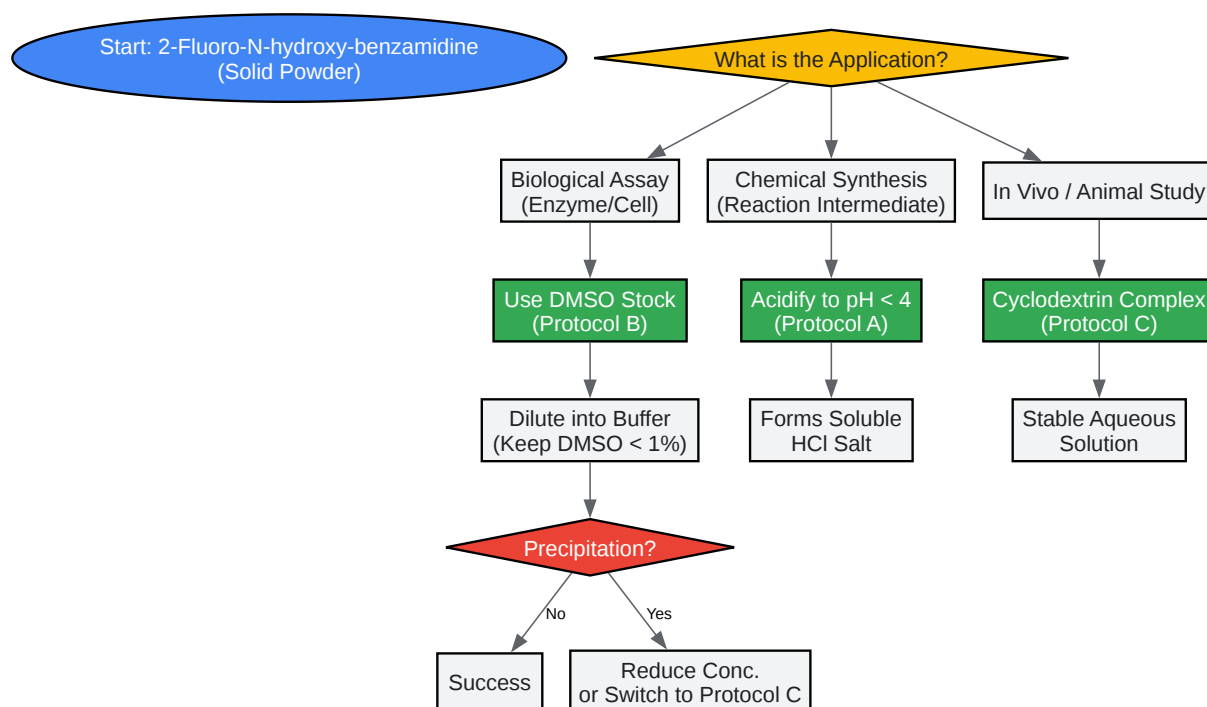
Start: 2-Fluoro-N-hydroxy-benzamidine
(Solid Powder)

What is the Application?

Biological Assay
(Enzyme/Cell)

Chemical Synthesis
(Reaction Intermediate)

In Vivo / Animal Study

Use DMSO Stock
(Protocol B)

Acidify to pH < 4
(Protocol A)

Cyclodextrin Complex
(Protocol C)

Dilute into Buffer
(Keep DMSO < 1%)

Forms Soluble
HCl Salt

Stable Aqueous
Solution

Precipitation?

No

Yes

Success

Reduce Conc.
or Switch to Protocol C